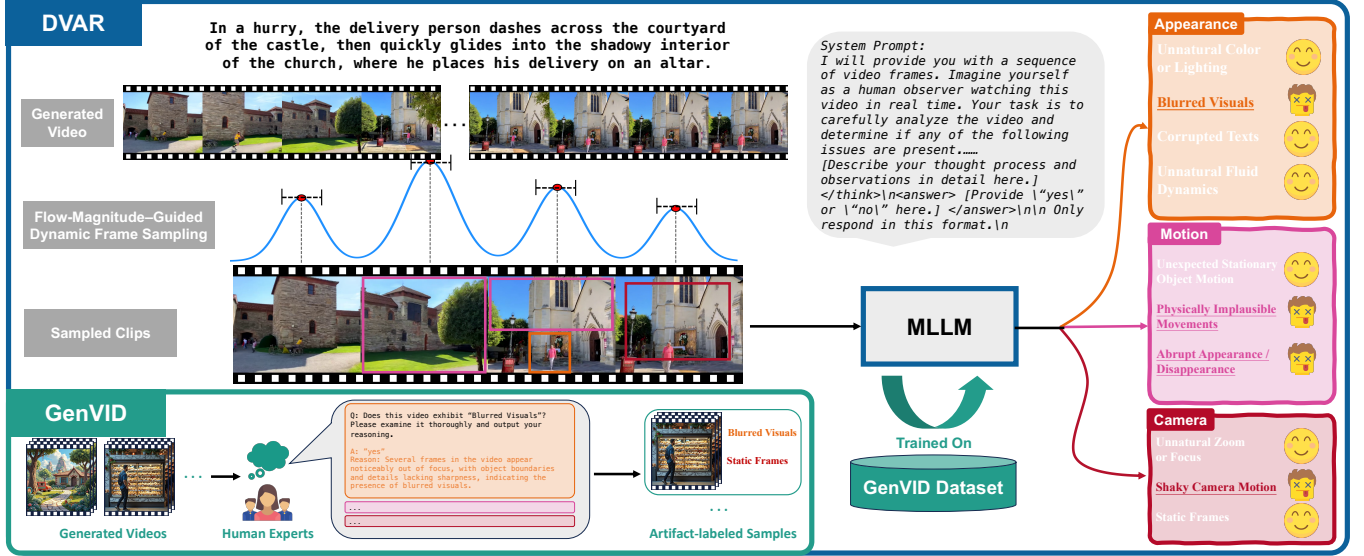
DVAR

In a hurry, the delivery person dashes across the courtyard of the castle, then quickly glides into the shadowy interior of the church, where he places his delivery on an altar.

Generated Video

...

Flow-Magnitude–Guided Dynamic Frame Sampling

Sampled Clips

System Prompt:
I will provide you with a sequence of video frames. Imagine yourself as a human observer watching this video in real time. Your task is to carefully analyze the video and determine if any of the following issues are present.……
[Describe your thought process and observations in detail here.] </think>\n<answer> [Provide \"yes\" or \"no\" here.] </answer>\n\n Only respond in this format.\n

MLLM

Trained On

GenVID Dataset

Appearance
Unnatural Color or Lighting
Blurred Visuals
Corrupted Texts
Unnatural Fluid Dynamics

Motion
Unexpected Stationary Object Motion
Physically Implausible Movements
Abrupt Appearance / Disappearance

Camera
Unnatural Zoom or Focus
Shaky Camera Motion
Static Frames

GenVID

...

Generated Videos

Human Experts

Q: Does this video exhibit "Blurred Visuals"? Please examine it thoroughly and output your reasoning.

A: "yes"
Reason: Several frames in the video appear noticeably out of focus, with object boundaries and details lacking sharpness, indicating the presence of blurred visuals.

...
...

Blurred Visuals
Static Frames

...

Artifact-labeled Samples